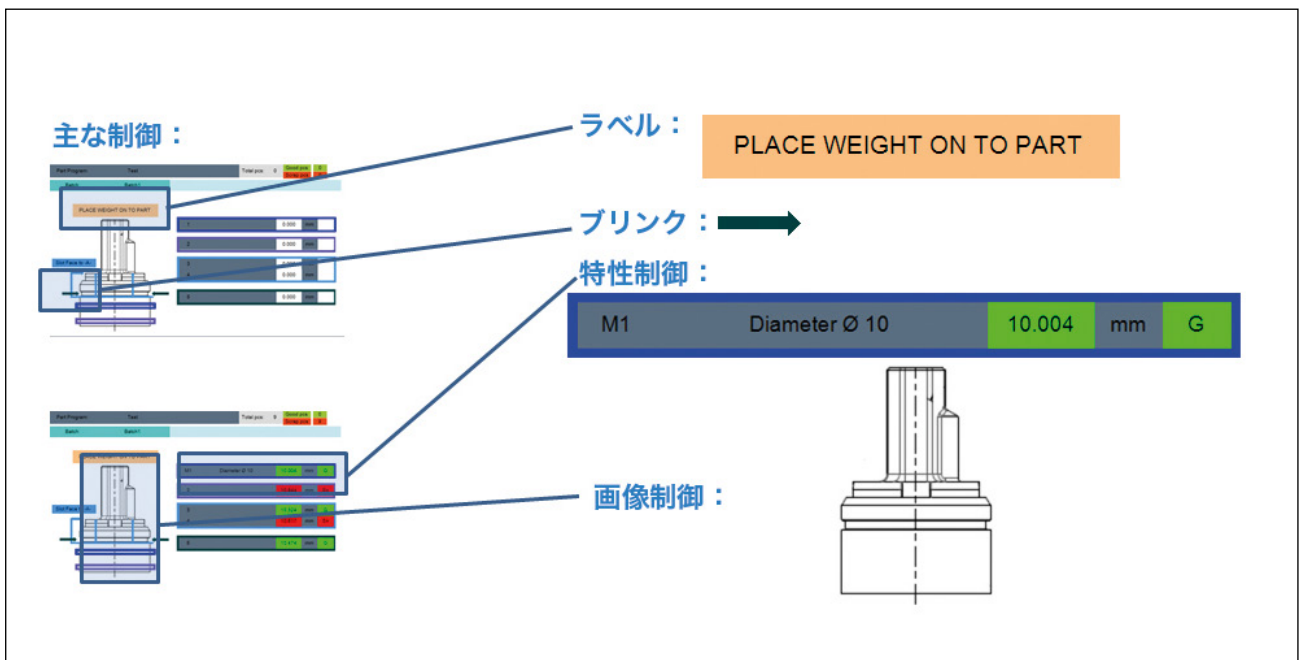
主な制御：

Part Program | Test | Total pcs: 0 | Good pcs 0 | Scrap pcs 0
Batch | Batch1
PLACE WEIGHT ON TO PART
1 0.000 mm
2 0.000 mm
3 0.000
4 0.000 mm
5 0.000 mm
Set Face to A

ラベル：

PLACE WEIGHT ON TO PART

ブリンク：

特性制御：

| M1 | Diameter Ø 10 | 10.004 | mm | G |
|---|---|---|---|---|

Part Program | Test | Total pcs: 9 | Good pcs 0 | Scrap pcs 9
Batch | Batch1
M1 Diameter Ø 10 10.004 mm G
Set Face to A

画像制御：